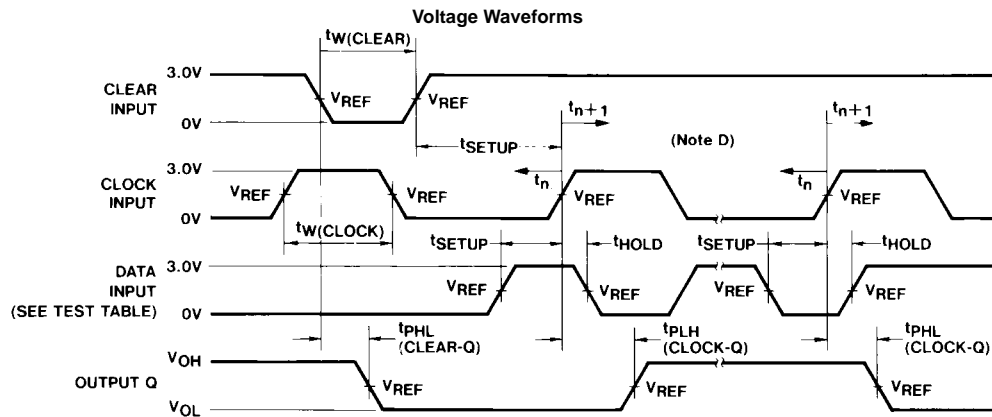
Voltage Waveforms

$t_{W(CLEAR)}$

CLEAR INPUT

3.0V

0V

$V_{REF}$

$V_{REF}$

$t_{n+1}$

$t_{SETUP}$

(Note D)

$t_{n+1}$

CLOCK INPUT

3.0V

0V

$V_{REF}$

$V_{REF}$

$t_n$

$V_{REF}$

$t_n$

$V_{REF}$

$t_{W(CLOCK)}$

$t_{SETUP}$

$t_{HOLD}$

$t_{SETUP}$

$t_{HOLD}$

DATA INPUT (SEE TEST TABLE)

3.0V

0V

$V_{REF}$

$V_{REF}$

$V_{REF}$

$V_{REF}$

$t_{PHL}$ (CLEAR-Q)

$t_{PLH}$ (CLOCK-Q)

$t_{PHL}$ (CLOCK-Q)

OUTPUT Q

$V_{OH}$

$V_{OL}$

$V_{REF}$

$V_{REF}$

$V_{REF}$